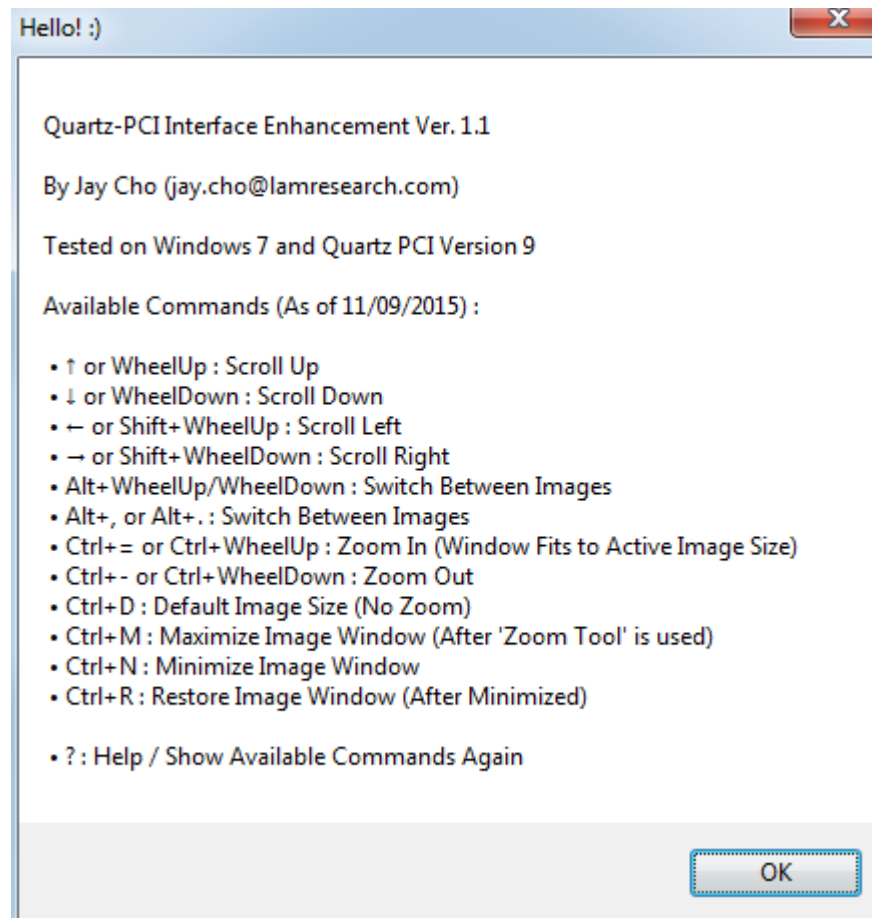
Hello! :)

Quartz-PCI Interface Enhancement Ver. 1.1

By Jay Cho (jay.cho@lamresearch.com)

Tested on Windows 7 and Quartz PCI Version 9

Available Commands (As of 11/09/2015) :

• ↑ or WheelUp : Scroll Up
• ↓ or WheelDown : Scroll Down
• ← or Shift+WheelUp : Scroll Left
• → or Shift+WheelDown : Scroll Right
• Alt+WheelUp/WheelDown : Switch Between Images
• Alt+, or Alt+. : Switch Between Images
• Ctrl+= or Ctrl+WheelUp : Zoom In (Window Fits to Active Image Size)
• Ctrl+- or Ctrl+WheelDown : Zoom Out
• Ctrl+D : Default Image Size (No Zoom)
• Ctrl+M : Maximize Image Window (After 'Zoom Tool' is used)
• Ctrl+N : Minimize Image Window
• Ctrl+R : Restore Image Window (After Minimized)

• ? : Help / Show Available Commands Again

OK